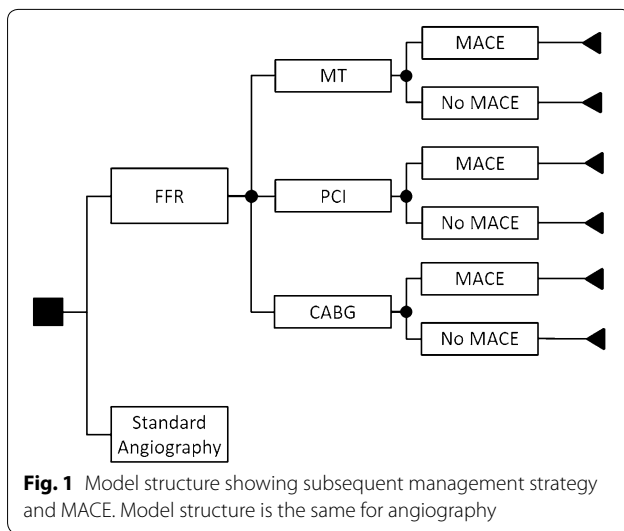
FFR

MT

MACE

No MACE

PCI

MACE

No MACE

CABG

MACE

No MACE

Standard Angiography

**Fig. 1** Model structure showing subsequent management strategy and MACE. Model structure is the same for angiography